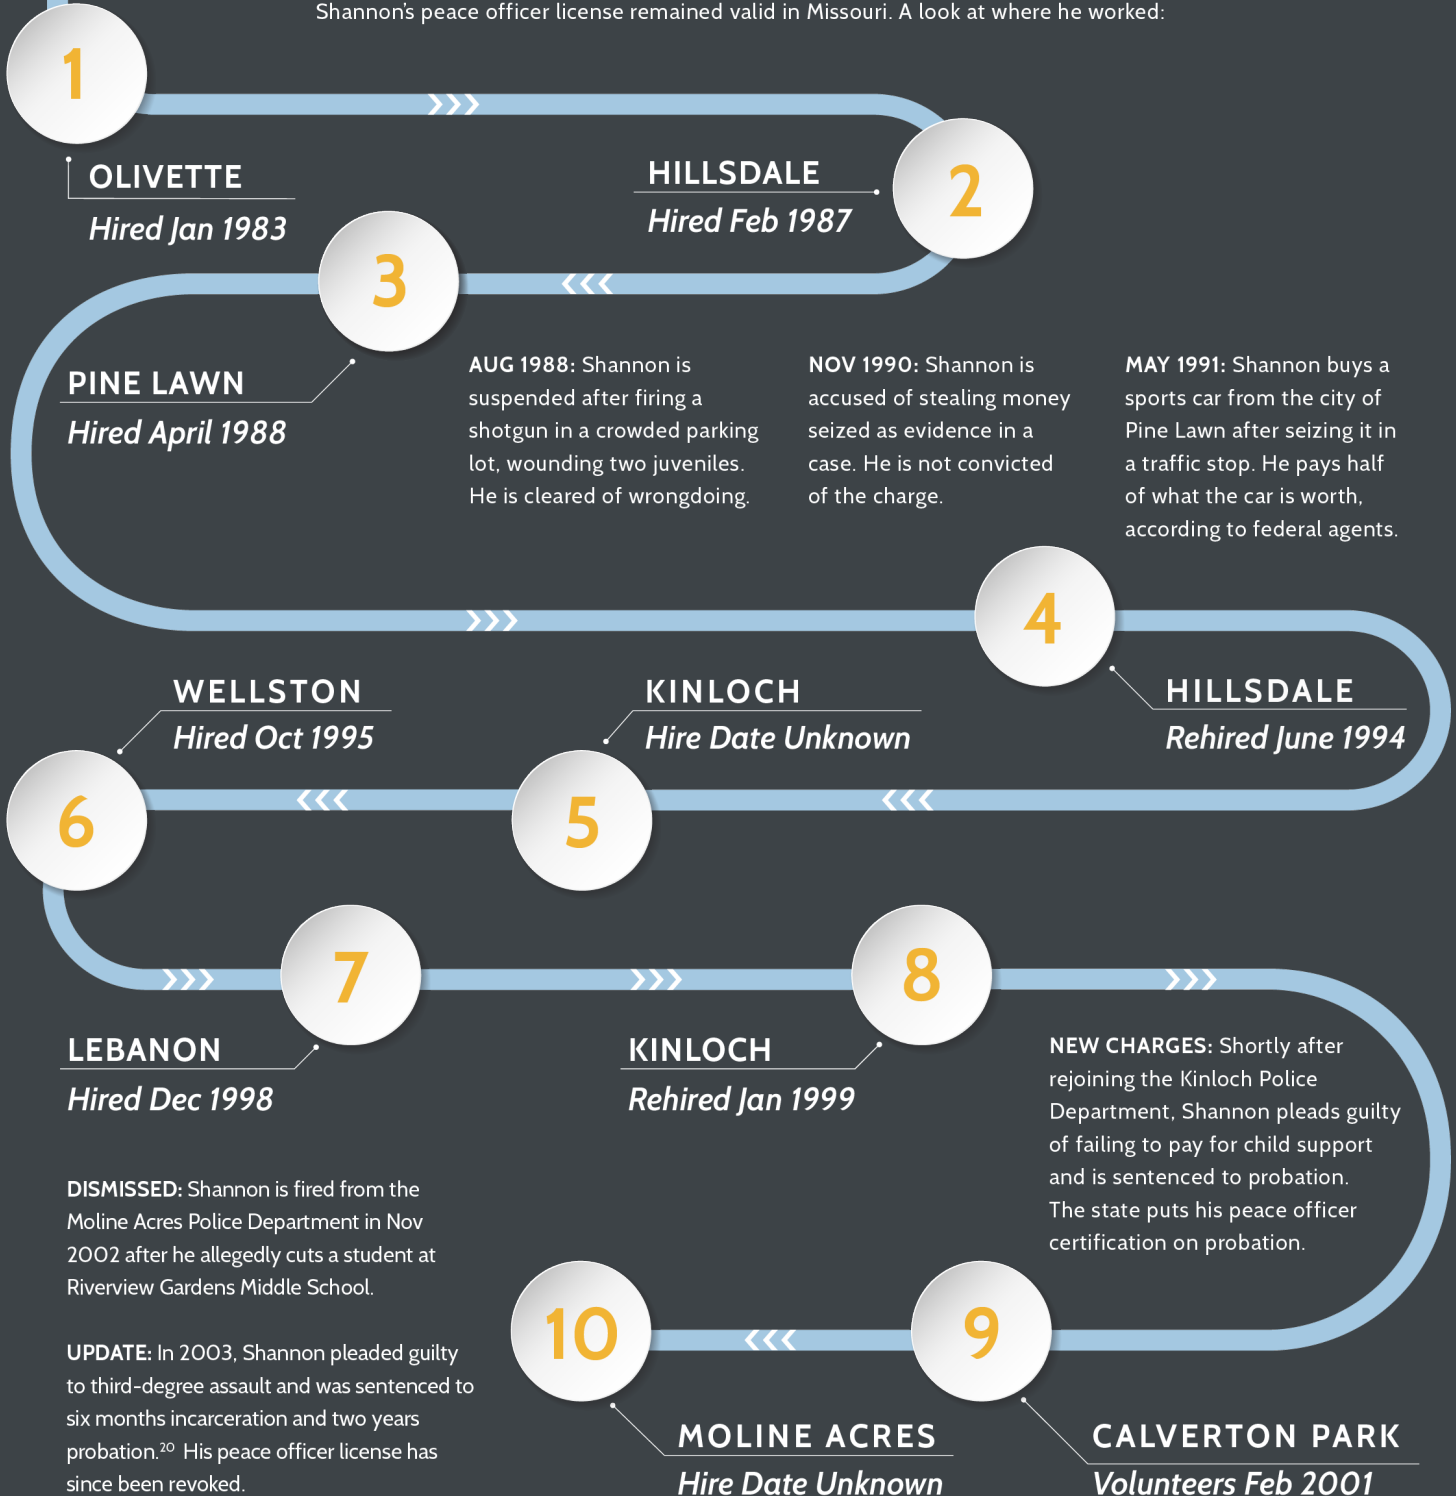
Shannon's peace officer license remained valid in Missouri. A look at where he worked:

1

OLIVETTE
Hired Jan 1983

HILLSDALE
Hired Feb 1987

2

3

PINE LAWN
Hired April 1988

AUG 1988: Shannon is suspended after firing a shotgun in a crowded parking lot, wounding two juveniles. He is cleared of wrongdoing.

NOV 1990: Shannon is accused of stealing money seized as evidence in a case. He is not convicted of the charge.

MAY 1991: Shannon buys a sports car from the city of Pine Lawn after seizing it in a traffic stop. He pays half of what the car is worth, according to federal agents.

4

WELLSTON
Hired Oct 1995

KINLOCH
Hire Date Unknown

HILLSDALE
Rehired June 1994

6

5

7

8

LEBANON
Hired Dec 1998

KINLOCH
Rehired Jan 1999

NEW CHARGES: Shortly after rejoining the Kinloch Police Department, Shannon pleads guilty of failing to pay for child support and is sentenced to probation. The state puts his peace officer certification on probation.

DISMISSED: Shannon is fired from the Moline Acres Police Department in Nov 2002 after he allegedly cuts a student at Riverview Gardens Middle School.

UPDATE: In 2003, Shannon pleaded guilty to third-degree assault and was sentenced to six months incarceration and two years probation.$^{20}$ His peace officer license has since been revoked.

10

9

MOLINE ACRES
Hire Date Unknown

CALVERTON PARK
Volunteers Feb 2001